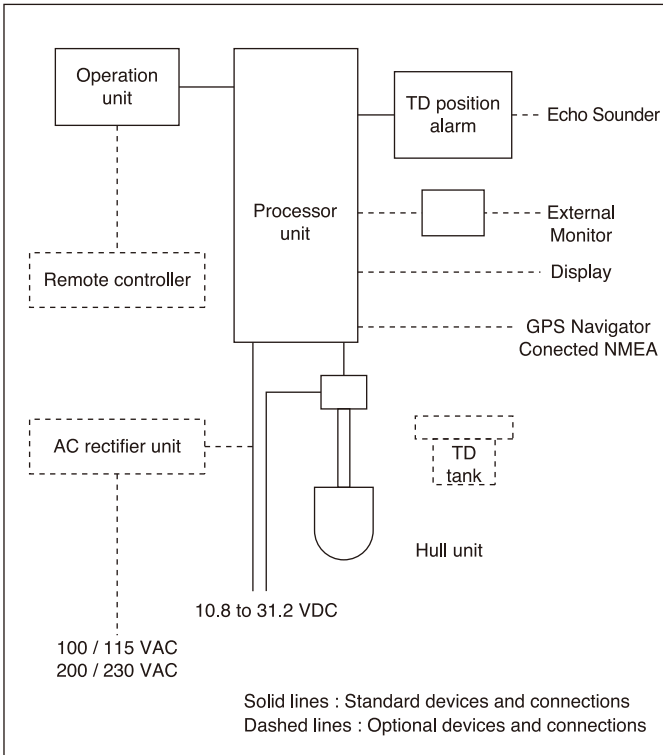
Operation unit

Processor unit

TD position alarm

Echo Sounder

External Monitor

Display

GPS Navigator Conected NMEA

Remote controller

AC rectifier unit

TD tank

Hull unit

10.8 to 31.2 VDC

100 / 115 VAC
200 / 230 VAC

Solid lines : Standard devices and connections
Dashed lines : Optional devices and connections